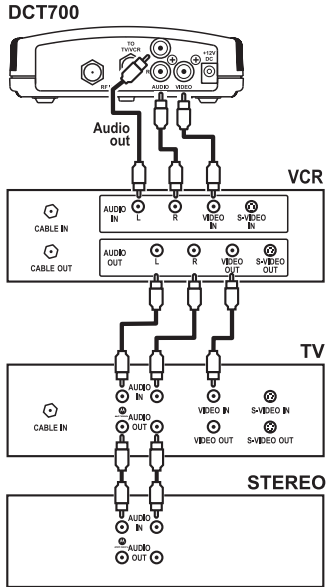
DCT700

TO TV/VCR

RF

AUDIO

VIDEO

+12V DC

Audio out

VCR

CABLE IN

AUDIO IN

L

R

VIDEO IN

S-VIDEO IN

CABLE OUT

AUDIO OUT

L

R

VIDEO OUT

S-VIDEO OUT

TV

AUDIO IN

CABLE IN

AUDIO OUT

VIDEO IN

S-VIDEO IN

VIDEO OUT

S-VIDEO OUT

STEREO

AUDIO IN

AUDIO OUT